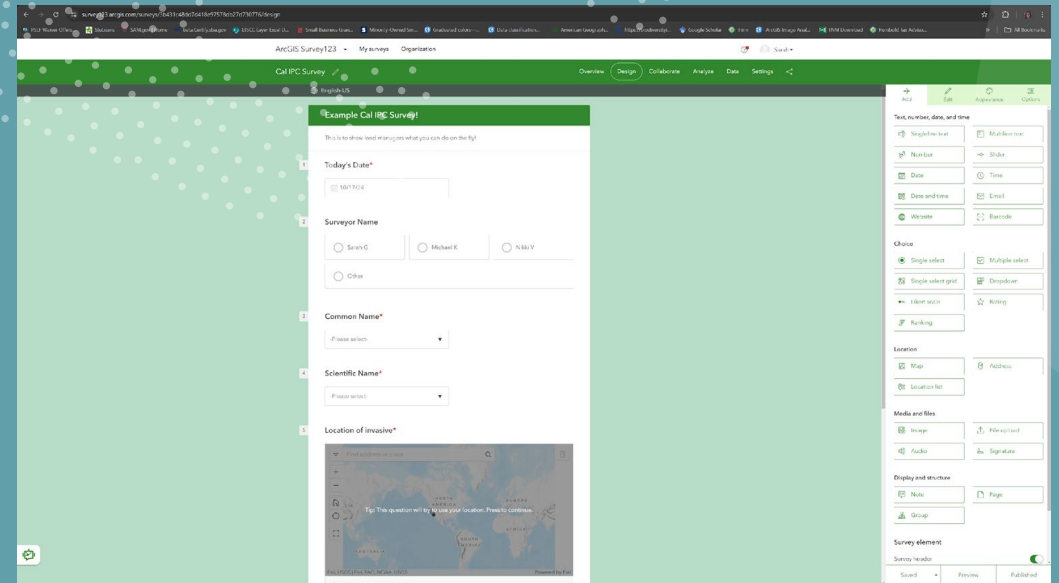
survey123.arcgis.com/surveys/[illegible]/design

ArcGIS Survey123 My surveys Organization

Sarah

Cal IPC Survey

Overview Design Collaborate Analyze Data Settings

English-US

Example Cal IPC Survey!

This is to show land managers what you can do on the fly!

1 Today's Date*

10/17/24

2 Surveyor Name

Sarah G

Michael K

Nikki V

Other

3 Common Name*

Please select

4 Scientific Name*

Please select

5 Location of invasive*

Find address or place

Tip: This question will try to use your location. Press to continue.

Powered by Esri

Add Edit Appearance Options

Text, number, date, and time

Singleline text

Multiline text

Number

Slider

Date

Time

Date and time

Email

Website

Barcode

Choice

Single select

Multiple select

Single select grid

Dropdown

Likert scale

Rating

Ranking

Location

Map

Address

Location list

Media and files

Image

File upload

Audio

Signature

Display and structure

Note

Page

Group

Survey element

Survey header

Saved

Preview

Published